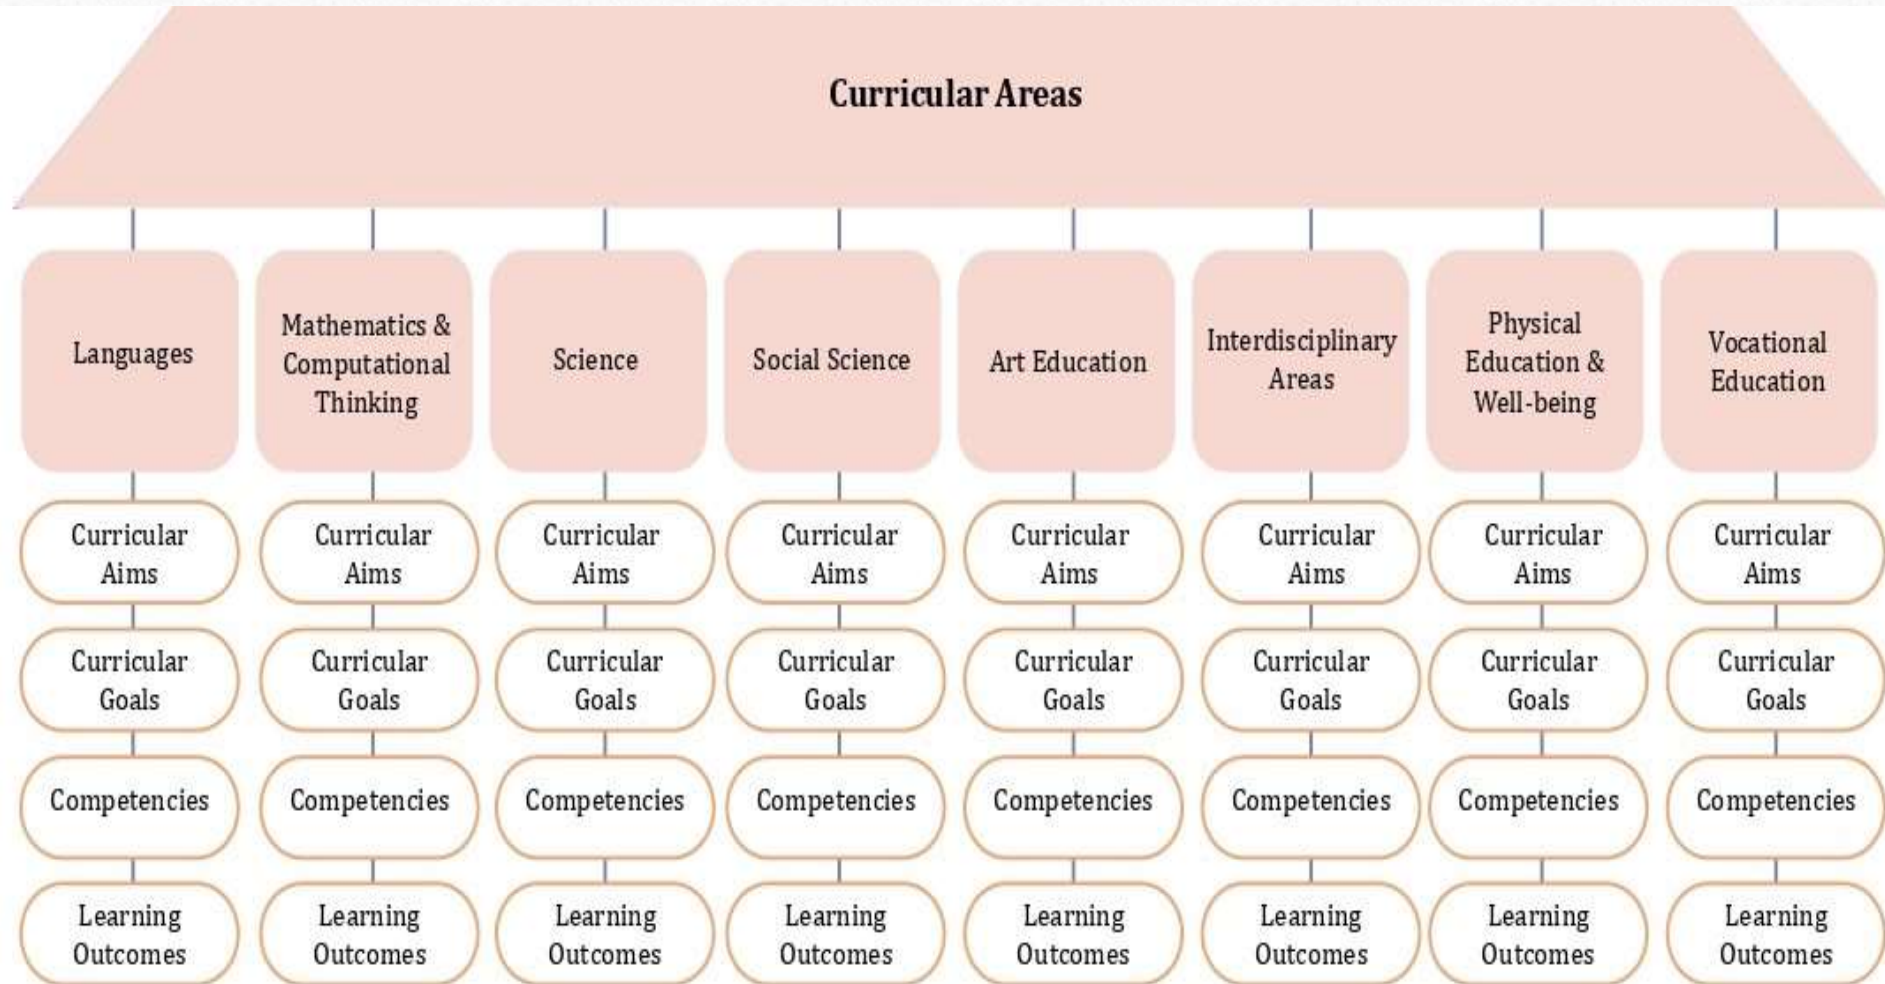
Curricular Areas

Languages

Curricular Aims

Curricular Goals

Competencies

Learning Outcomes

Mathematics & Computational Thinking

Curricular Aims

Curricular Goals

Competencies

Learning Outcomes

Science

Curricular Aims

Curricular Goals

Competencies

Learning Outcomes

Social Science

Curricular Aims

Curricular Goals

Competencies

Learning Outcomes

Art Education

Curricular Aims

Curricular Goals

Competencies

Learning Outcomes

Interdisciplinary Areas

Curricular Aims

Curricular Goals

Competencies

Learning Outcomes

Physical Education & Well-being

Curricular Aims

Curricular Goals

Competencies

Learning Outcomes

Vocational Education

Curricular Aims

Curricular Goals

Competencies

Learning Outcomes